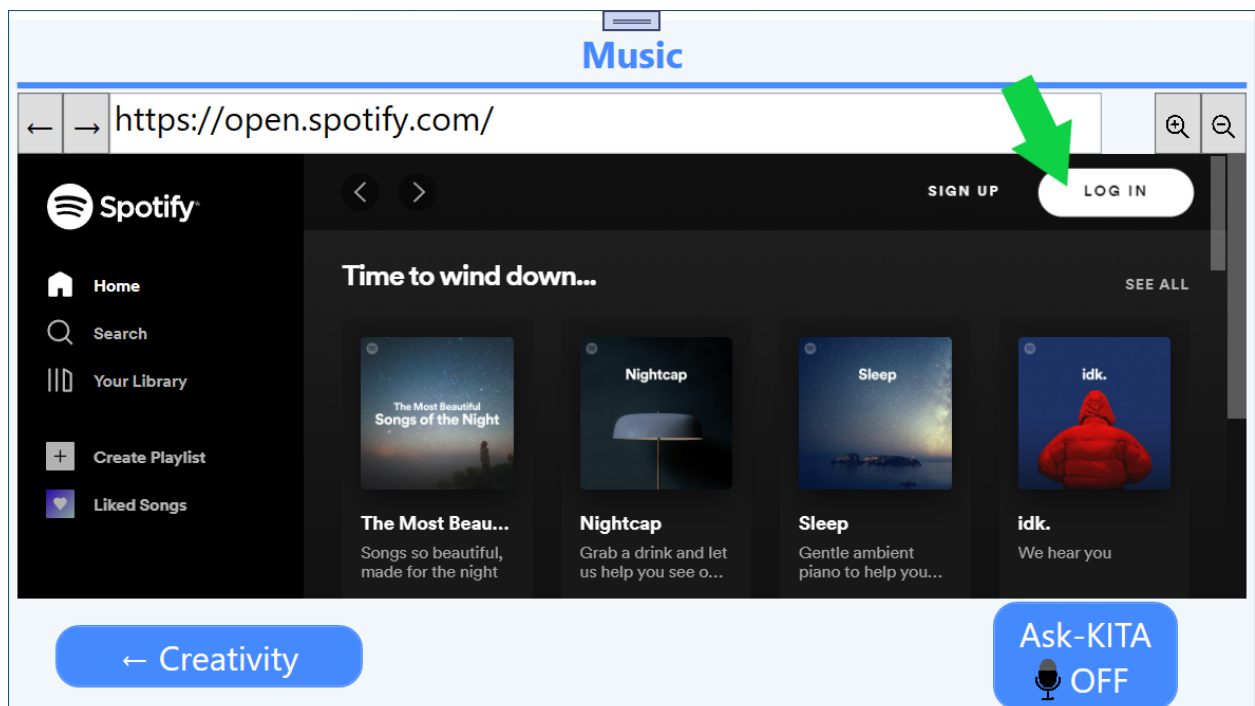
Music

← → https://open.spotify.com/

Spotify

Home
Search
Your Library
Create Playlist
Liked Songs

SIGN UP
LOG IN

Time to wind down...
SEE ALL

The Most Beautiful Songs of the Night
The Most Beau...
Songs so beautiful, made for the night

Nightcap
Nightcap
Grab a drink and let us help you see o...

Sleep
Sleep
Gentle ambient piano to help you...

idk.
idk.
We hear you

← Creativity

Ask-KITA
OFF